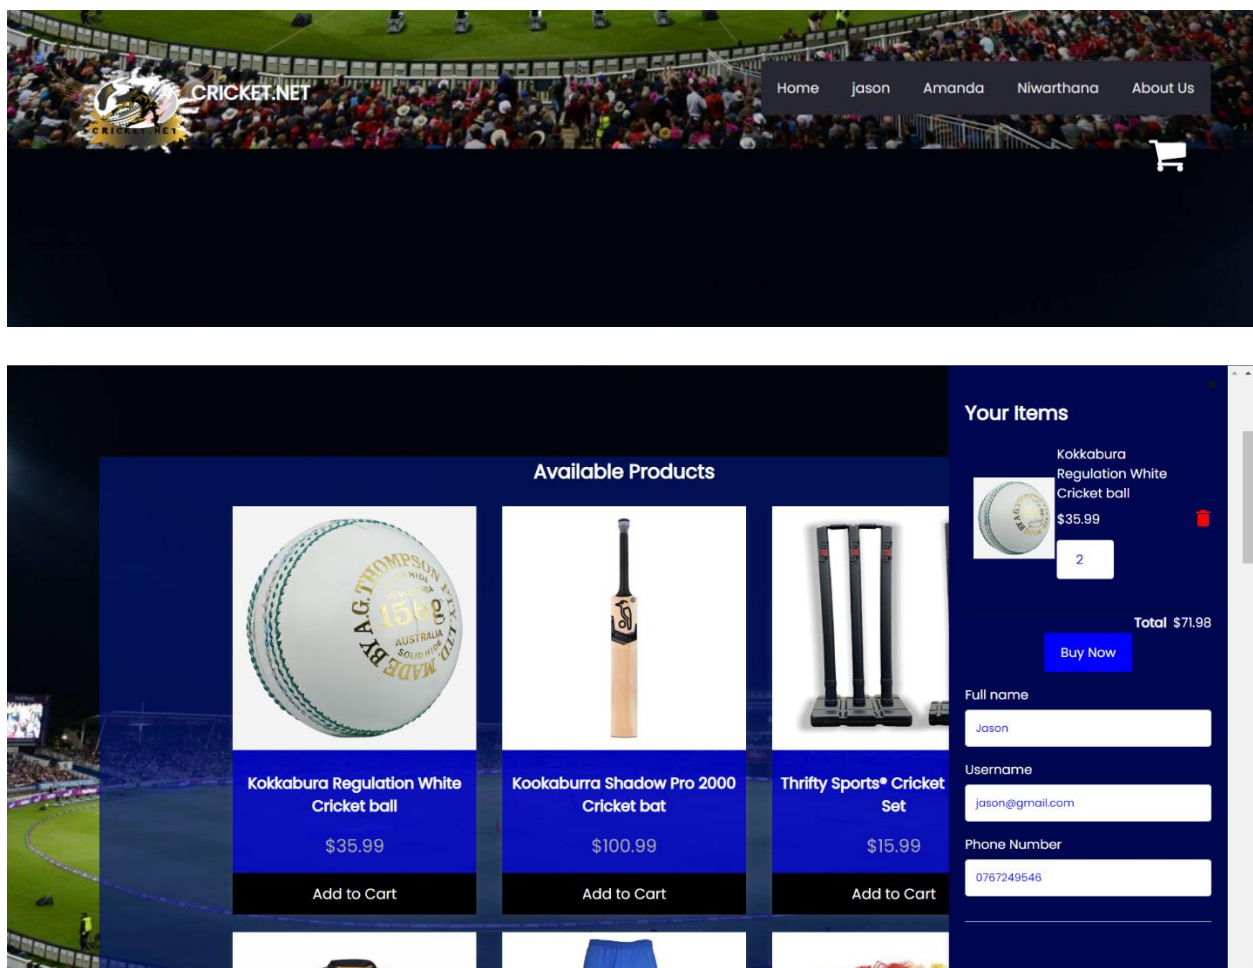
CRICKET.NET

Home jason Amanda Niwarthana About Us

Available Products

Kokkabura Regulation White Cricket ball
$35.99
Add to Cart

Kookaburra Shadow Pro 2000 Cricket bat
$100.99
Add to Cart

Thrifty Sports® Cricket Set
$15.99
Add to Cart

Your Items

Kokkabura Regulation White Cricket ball
$35.99
2

Total $71.98
Buy Now

Full name
Jason
Username
jason@gmail.com
Phone Number
0767249546